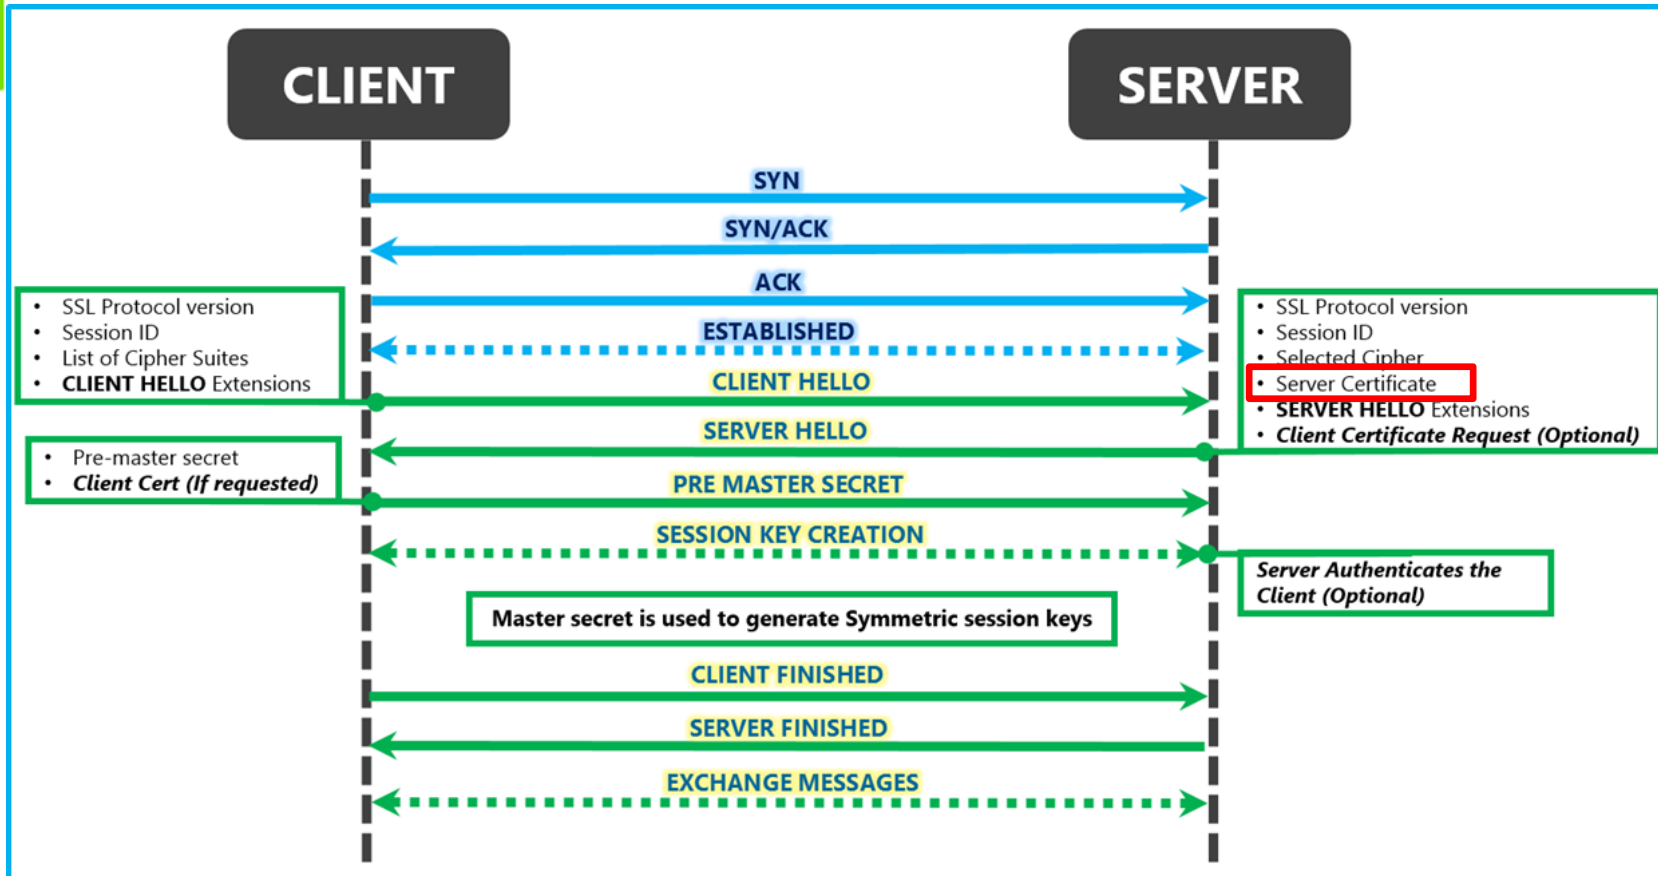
CLIENT

SERVER

SYN

SYN/ACK

ACK

- SSL Protocol version
- Session ID
- List of Cipher Suites
- **CLIENT HELLO** Extensions

- SSL Protocol version
- Session ID
- Selected Cipher
- Server Certificate
- **SERVER HELLO** Extensions
- ***Client Certificate Request (Optional)***

ESTABLISHED

CLIENT HELLO

SERVER HELLO

- Pre-master secret
- ***Client Cert (If requested)***

PRE MASTER SECRET

SESSION KEY CREATION

***Server Authenticates the Client (Optional)***

Master secret is used to generate Symmetric session keys

CLIENT FINISHED

SERVER FINISHED

EXCHANGE MESSAGES